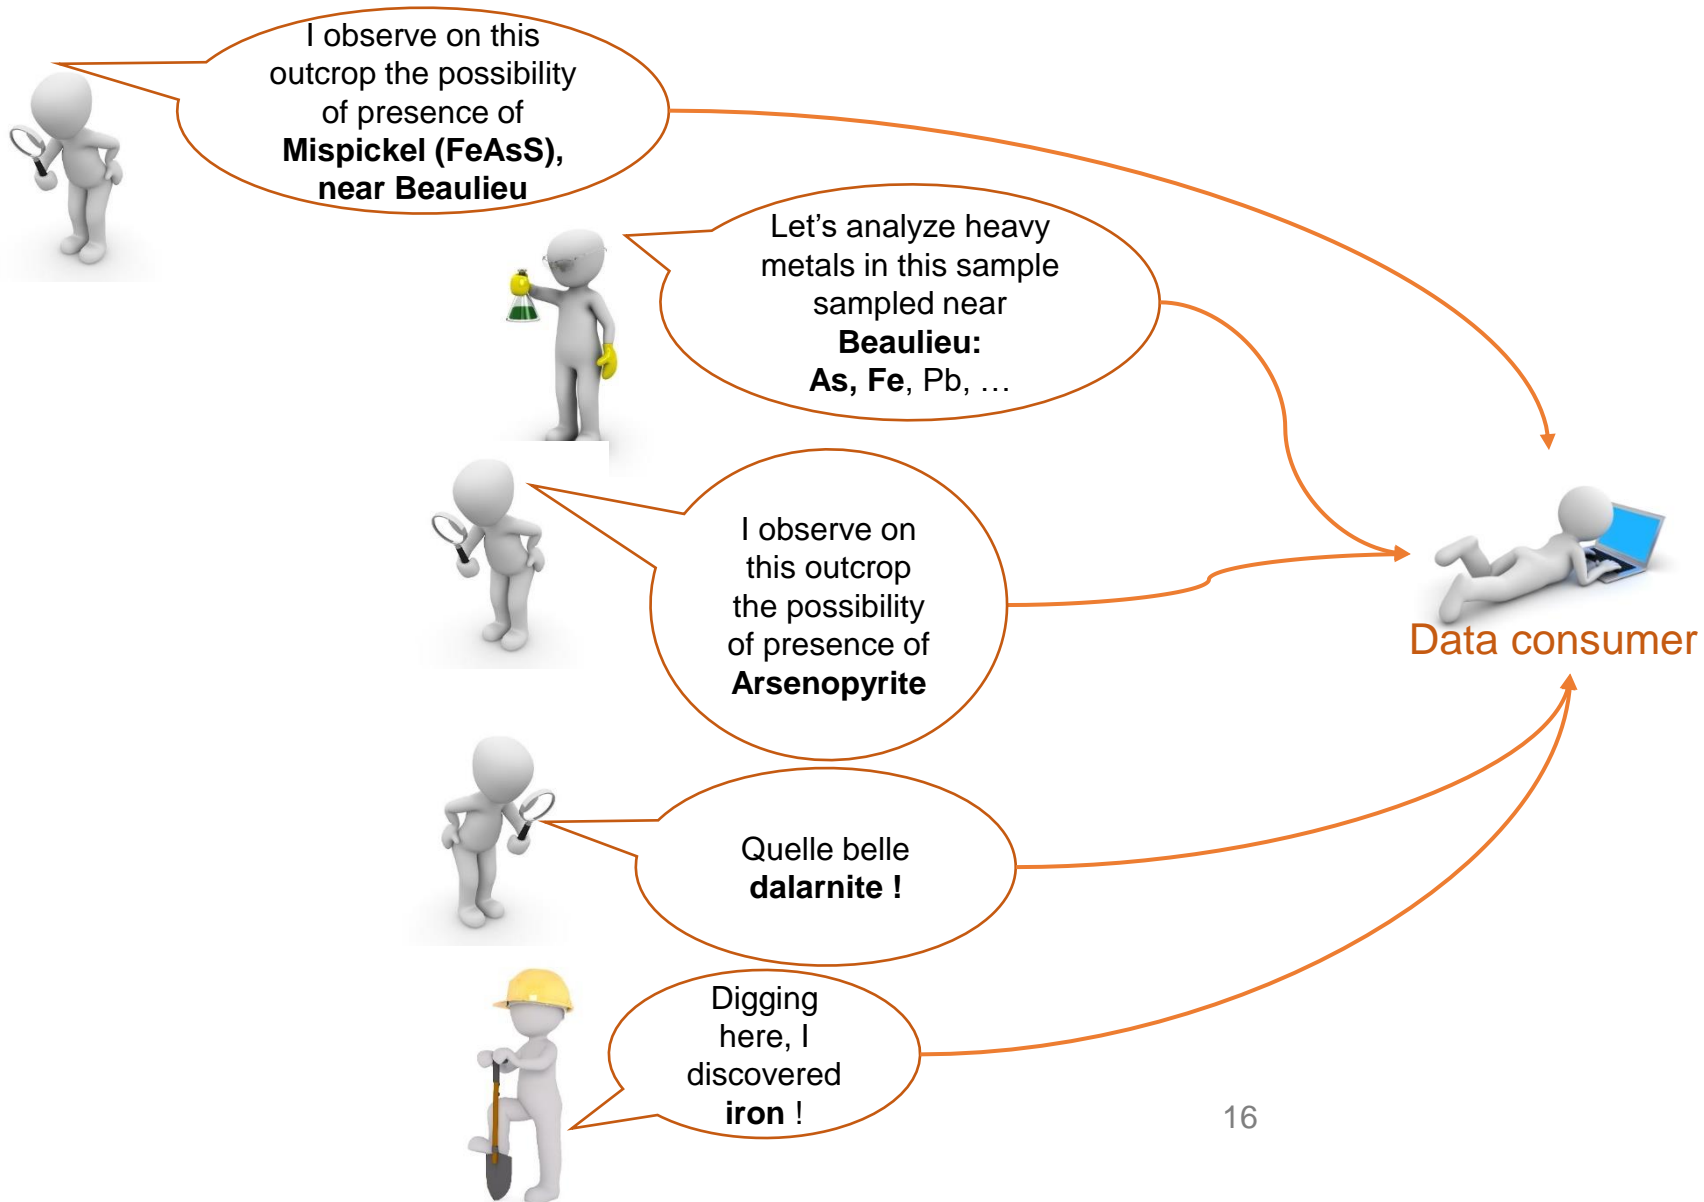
I observe on this outcrop the possibility of presence of **Mispickel (FeAsS), near Beaulieu**

Let’s analyze heavy metals in this sample sampled near **Beaulieu: As, Fe**, Pb, …

I observe on this outcrop the possibility of presence of **Arsenopyrite**

Quelle belle **dalarnite !**

Digging here, I discovered **iron** !

Data consumer

16